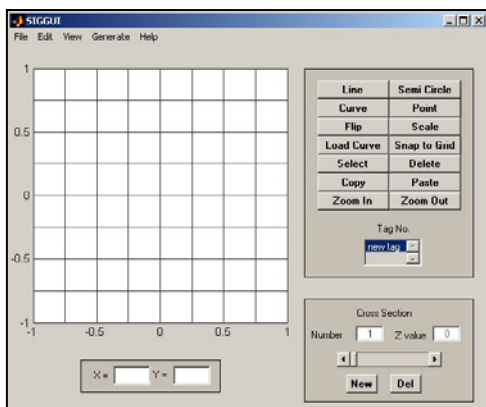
SIGGUI

File Edit View Generate Help

1
0.5
0
-0.5
-1
-1 -0.5 0 0.5 1

X = Y =

| Line | Semi Circle |
|---|---|
| Curve | Point |
| Flip | Scale |
| Load Curve | Snap to Grid |
| Select | Delete |
| Copy | Paste |
| Zoom In | Zoom Out |

Tag No.
new tag

Cross Section
Number 1 Z value 0

New Del